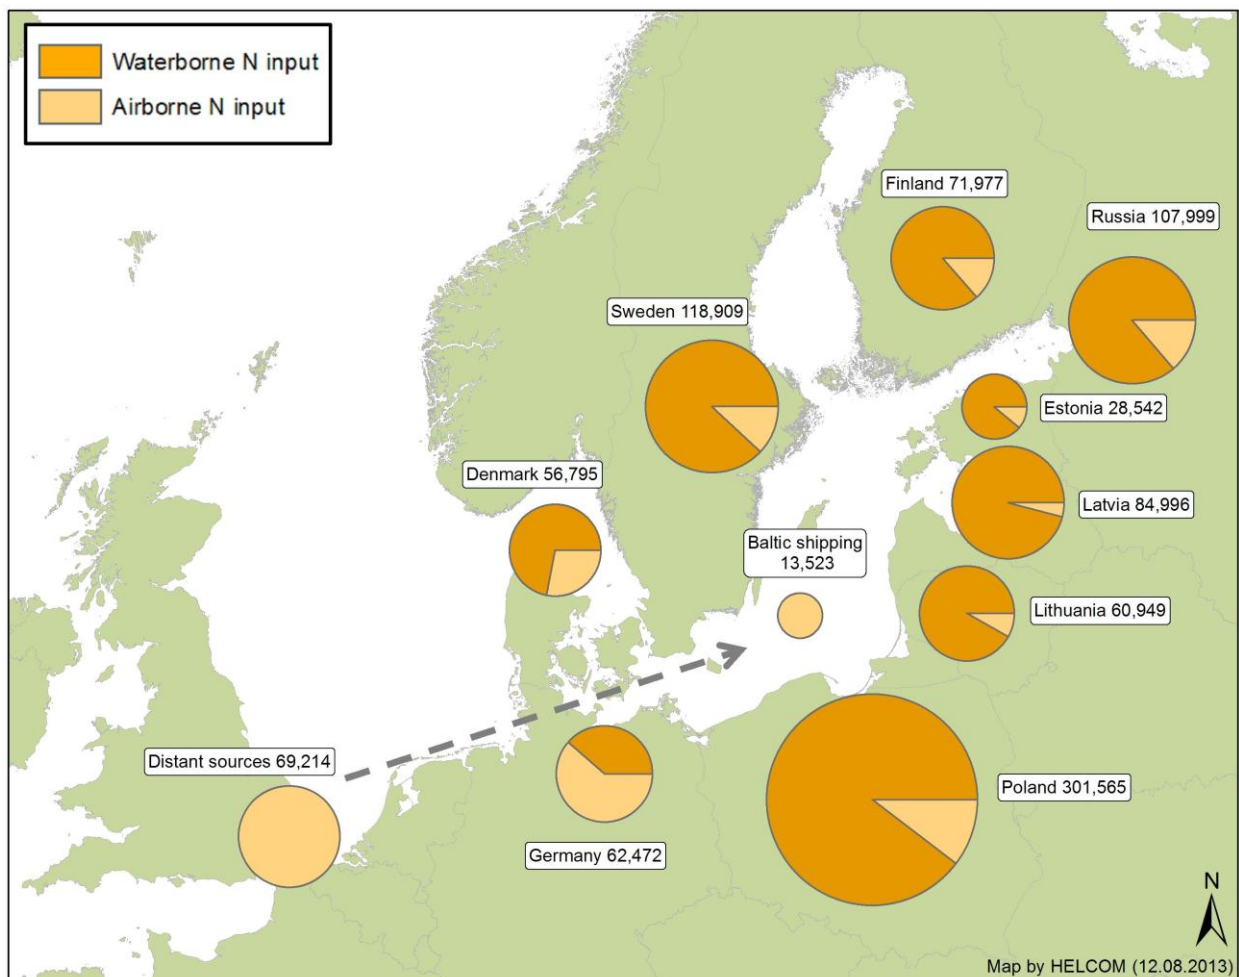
Waterborne N input
Airborne N input

Finland 71,977

Russia 107,999

Sweden 118,909

Estonia 28,542

Denmark 56,795

Latvia 84,996

Baltic shipping 13,523

Lithuania 60,949

Distant sources 69,214

Poland 301,565

Germany 62,472

N

Map by HELCOM (12.08.2013)